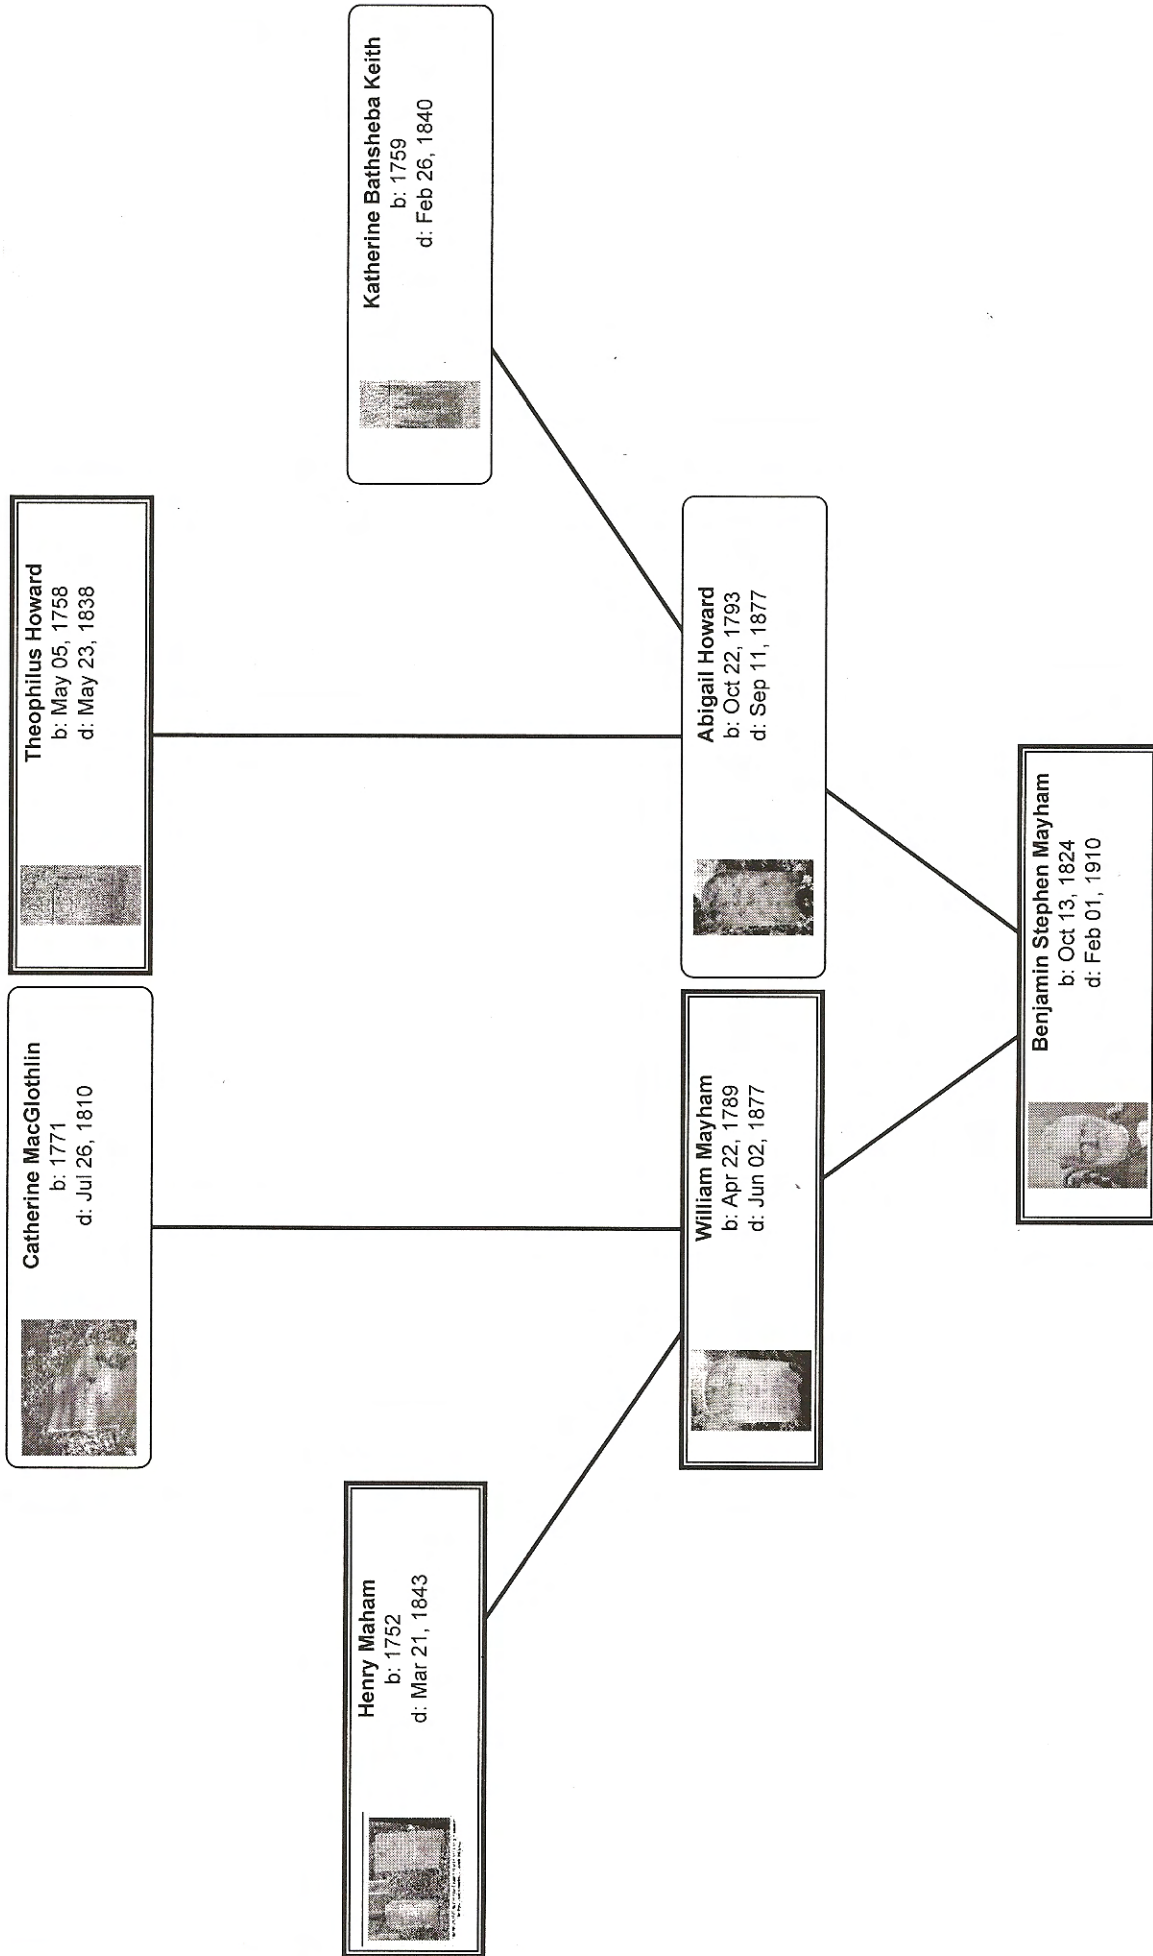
Katherine Bathsheba Keith
b: 1759
d: Feb 26, 1840

Theophilus Howard
b: May 05, 1758
d: May 23, 1838

Abigail Howard
b: Oct 22, 1793
d: Sep 11, 1877

Benjamin Stephen Mayham
b: Oct 13, 1824
d: Feb 01, 1910

Catherine MacGlothlin
b: 1771
d: Jul 26, 1810

William Mayham
b: Apr 22, 1789
d: Jun 02, 1877

Henry Maham
b: 1752
d: Mar 21, 1843